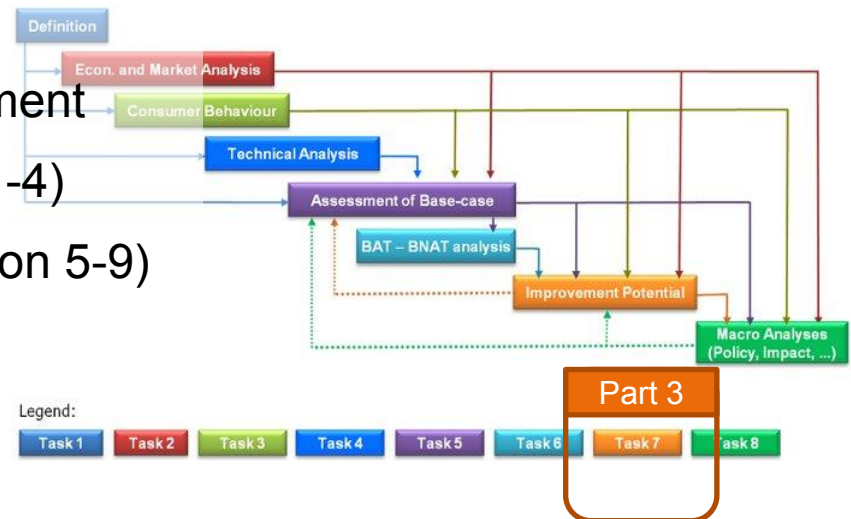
Definition

Econ. and Market Analysis

ment

Consumer Behaviour

Technical Analysis

-4)

Assessment of Base-case

on 5-9)

BAT – BNAT analysis

Improvement Potential

Macro Analyses (Policy, Impact, ...)

Part 3

Legend:

| Task 1 | Task 2 | Task 3 | Task 4 | Task 5 | Task 6 | Task 7 | ask 8 |
|---|---|---|---|---|---|---|---|